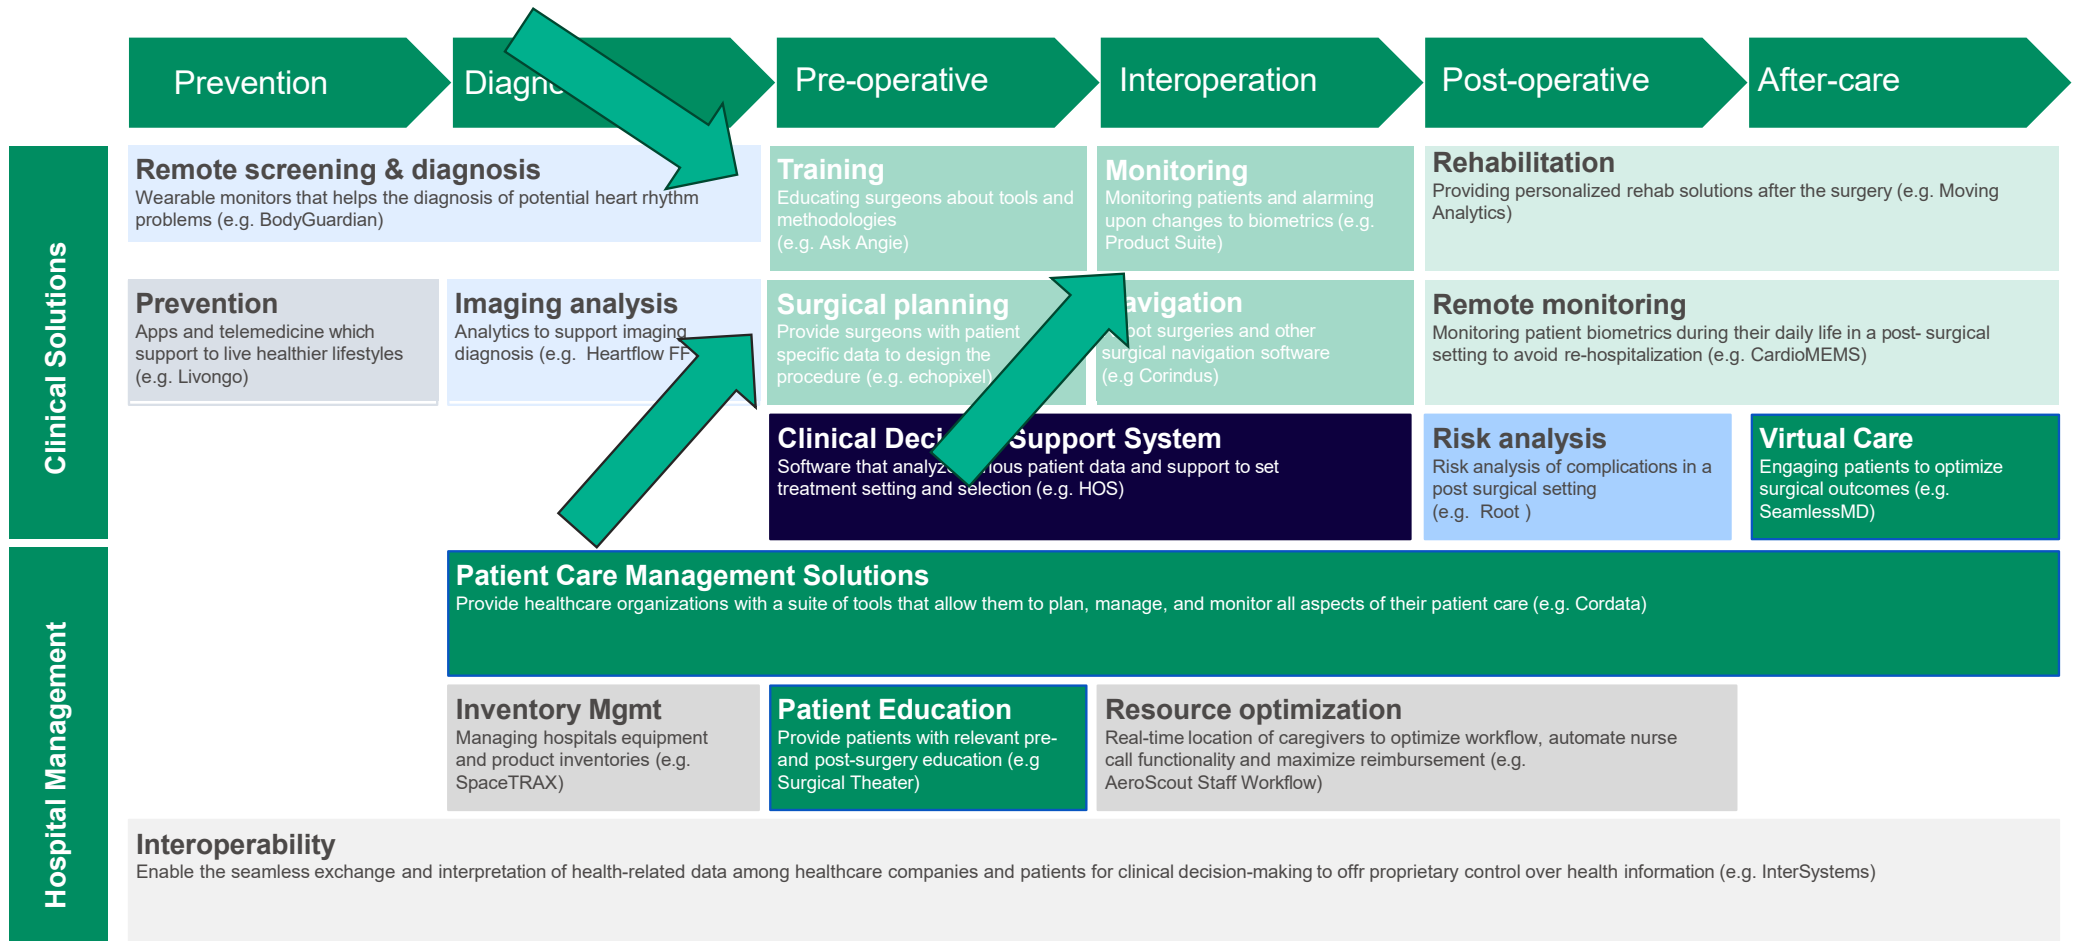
Prevention

Diagn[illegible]

Pre-operative

Interoperation

Post-operative

After-care

Clinical Solutions

Remote screening & diagnosis
Wearable monitors that helps the diagnosis of potential heart rhythm problems (e.g. BodyGuardian)

Training
Educating surgeons about tools and methodologies (e.g. Ask Angie)

Monitoring
Monitoring patients and alarming upon changes to biometrics (e.g. Product Suite)

Rehabilitation
Providing personalized rehab solutions after the surgery (e.g. Moving Analytics)

Prevention
Apps and telemedicine which support to live healthier lifestyles (e.g. Livongo)

Imaging analysis
Analytics to support imaging diagnosis (e.g. Heartflow FF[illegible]

Surgical planning
Provide surgeons with patient specific data to design the procedure (e.g. echopixel)

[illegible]avigation
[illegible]ot surgeries and other surgical navigation software (e.g Corindus)

Remote monitoring
Monitoring patient biometrics during their daily life in a post- surgical setting to avoid re-hospitalization (e.g. CardioMEMS)

Clinical Deci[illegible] Support System
Software that analyz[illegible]ious patient data and support to set treatment setting and selection (e.g. HOS)

Risk analysis
Risk analysis of complications in a post surgical setting (e.g. Root )

Virtual Care
Engaging patients to optimize surgical outcomes (e.g. SeamlessMD)

Hospital Management

Patient Care Management Solutions
Provide healthcare organizations with a suite of tools that allow them to plan, manage, and monitor all aspects of their patient care (e.g. Cordata)

Inventory Mgmt
Managing hospitals equipment and product inventories (e.g. SpaceTRAX)

Patient Education
Provide patients with relevant pre- and post-surgery education (e.g Surgical Theater)

Resource optimization
Real-time location of caregivers to optimize workflow, automate nurse call functionality and maximize reimbursement (e.g. AeroScout Staff Workflow)

Interoperability
Enable the seamless exchange and interpretation of health-related data among healthcare companies and patients for clinical decision-making to offr proprietary control over health information (e.g. InterSystems)